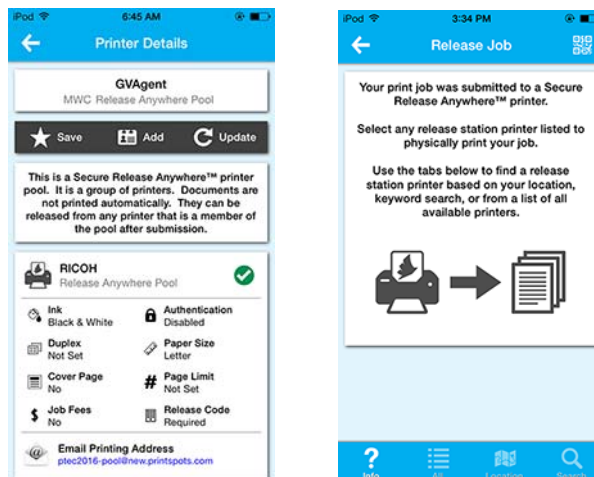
iPod 6:45 AM

Printer Details

GVAgent
MWC Release Anywhere Pool

Save Add Update

This is a Secure Release Anywhere™ printer pool. It is a group of printers. Documents are not printed automatically. They can be released from any printer that is a member of the pool after submission.

RICOH
Release Anywhere Pool

Ink
Black & White

Authentication
Disabled

Duplex
Not Set

Paper Size
Letter

Cover Page
No

Page Limit
Not Set

Job Fees
No

Release Code
Required

Email Printing Address
ptec2016-pool@new.printspots.com

iPod 3:34 PM

Release Job

Your print job was submitted to a Secure Release Anywhere™ printer.

Select any release station printer listed to physically print your job.

Use the tabs below to find a release station printer based on your location, keyword search, or from a list of all available printers.

Info All Location Search